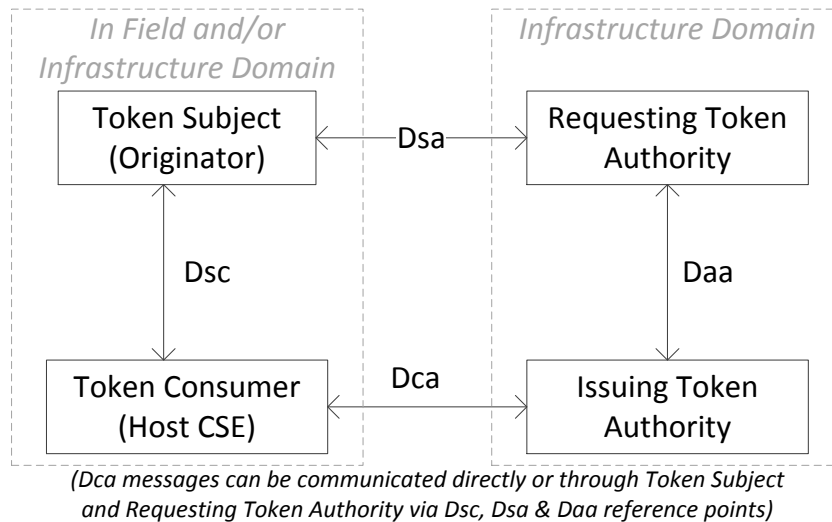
In Field and/or Infrastructure Domain

Infrastructure Domain

Token Subject (Originator)

Dsa

Requesting Token Authority

Dsc

Daa

Token Consumer (Host CSE)

Dca

Issuing Token Authority

(Dca messages can be communicated directly or through Token Subject and Requesting Token Authority via Dsc, Dsa & Daa reference points)